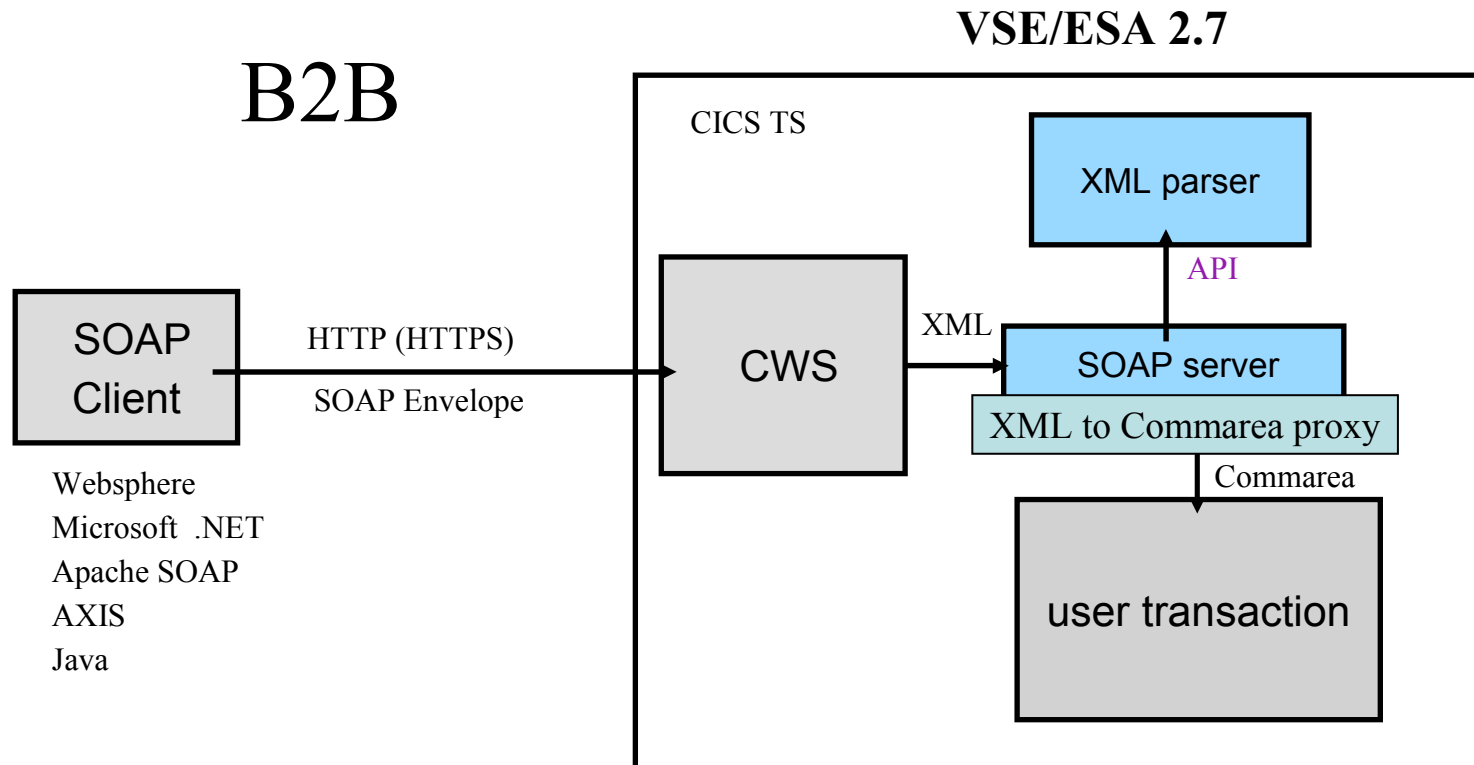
VSE/ESA 2.7

B2B

CICS TS

XML parser

API

SOAP Client

HTTP (HTTPS)

SOAP Envelope

CWS

XML

SOAP server

XML to Commarea proxy

Commarea

user transaction

Websphere
Microsoft .NET
Apache SOAP
AXIS
Java